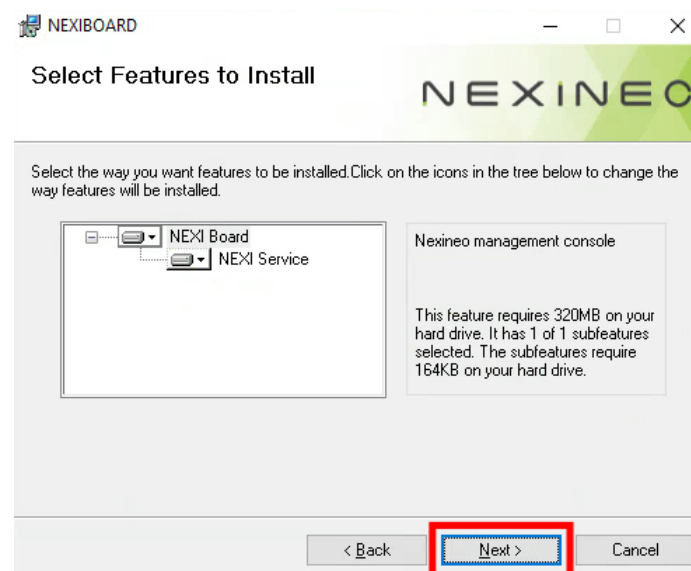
NEXIBOARD

Select Features to Install

NEXINEO

Select the way you want features to be installed.Click on the icons in the tree below to change the way features will be installed.

NEXI Board
NEXI Service

Nexineo management console

This feature requires 320MB on your hard drive. It has 1 of 1 subfeatures selected. The subfeatures require 164KB on your hard drive.

< Back
Next >
Cancel